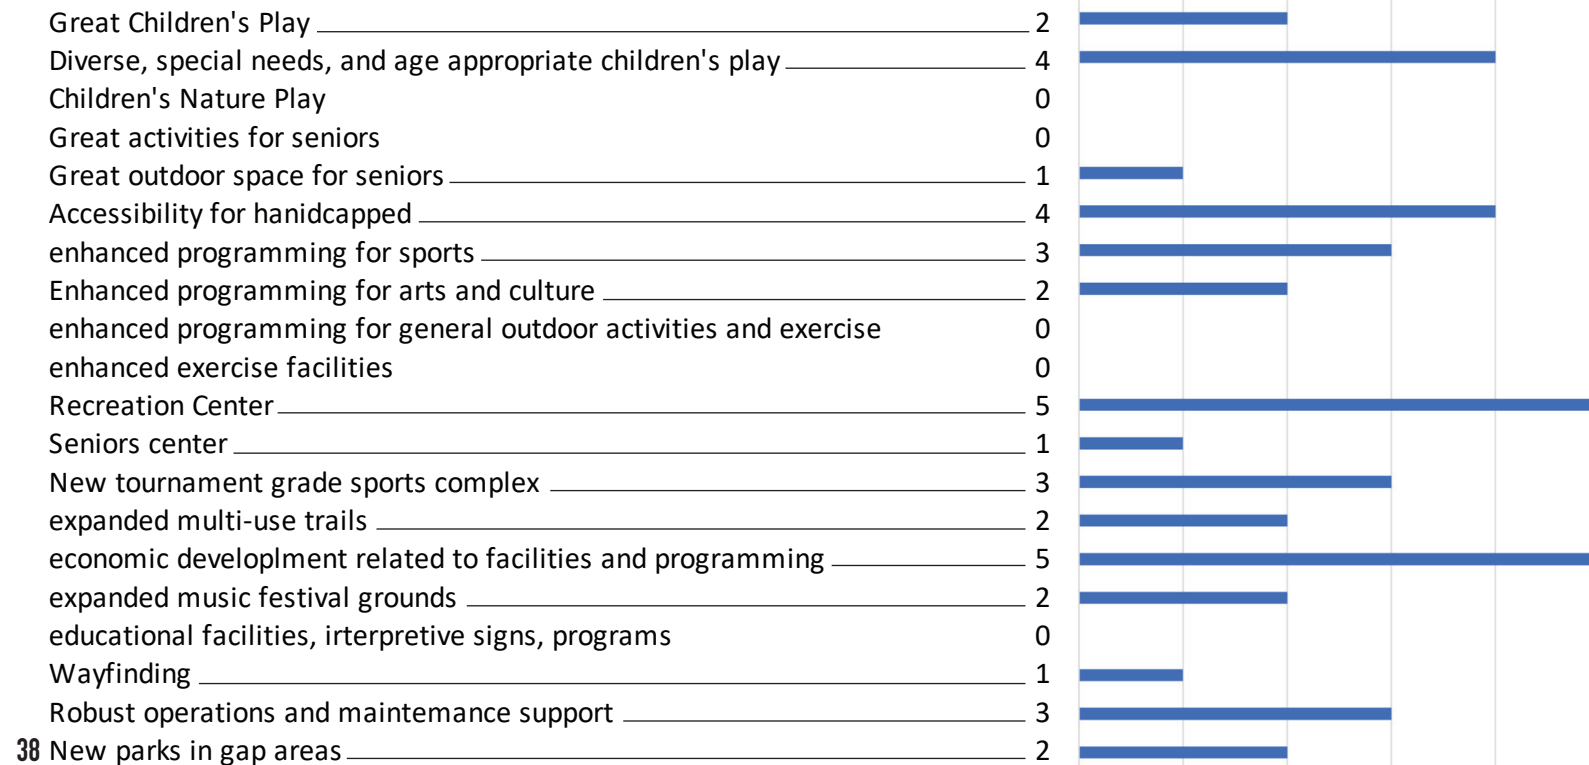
| | |
|---|---|
| Great Children's Play | 2 |
| Diverse, special needs, and age appropriate children's play | 4 |
| Children's Nature Play | 0 |
| Great activities for seniors | 0 |
| Great outdoor space for seniors | 1 |
| Accessibility for hanidcapped | 4 |
| enhanced programming for sports | 3 |
| Enhanced programming for arts and culture | 2 |
| enhanced programming for general outdoor activities and exercise | 0 |
| enhanced exercise facilities | 0 |
| Recreation Center | 5 |
| Seniors center | 1 |
| New tournament grade sports complex | 3 |
| expanded multi-use trails | 2 |
| economic developlment related to facilities and programming | 5 |
| expanded music festival grounds | 2 |
| educational facilities, irterpretive signs, programs | 0 |
| Wayfinding | 1 |
| Robust operations and maintemance support | 3 |
| New parks in gap areas | 2 |

38